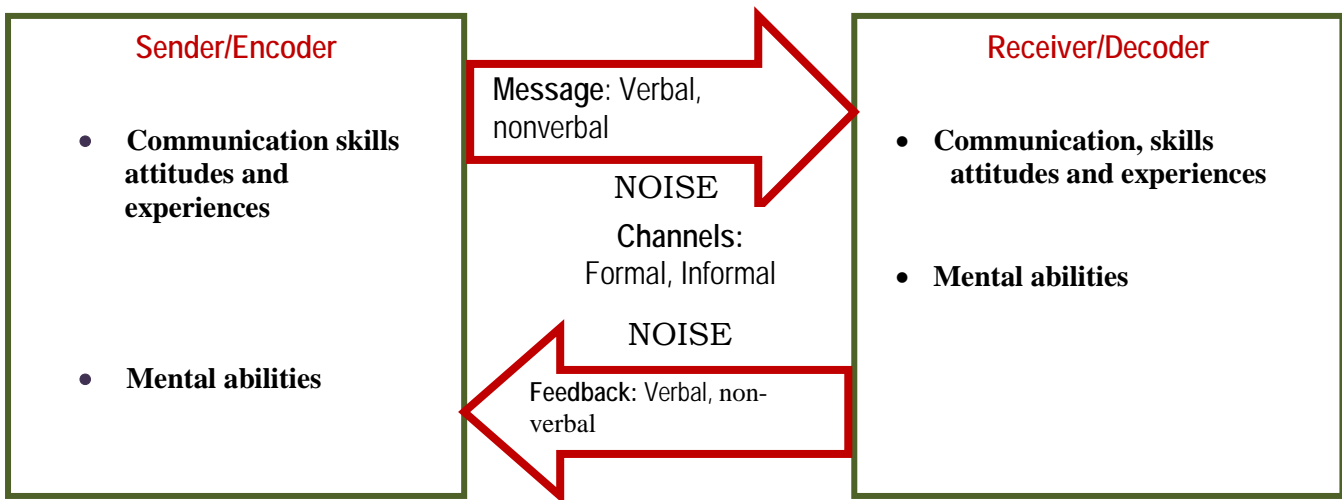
Sender/Encoder

• Communication skills attitudes and experiences

• Mental abilities

Message: Verbal, nonverbal

NOISE

Channels: Formal, Informal

NOISE

Feedback: Verbal, non-verbal

Receiver/Decoder

• Communication, skills attitudes and experiences

• Mental abilities